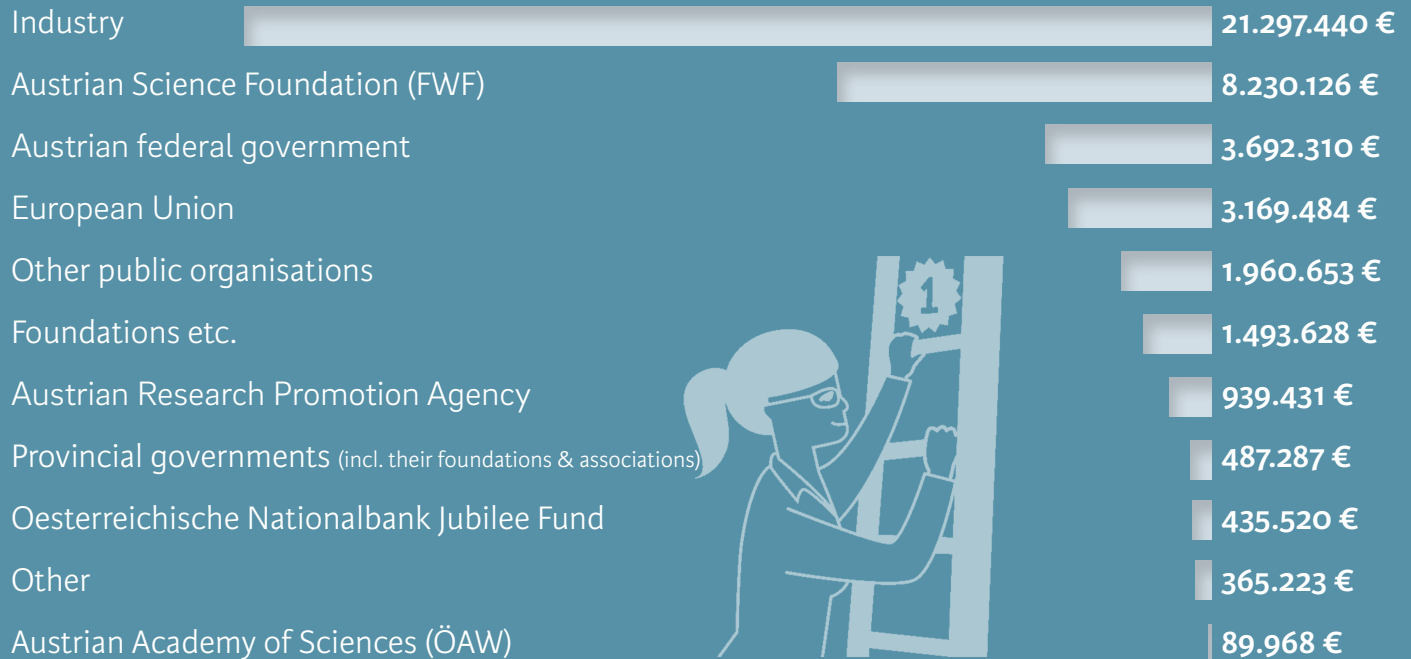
Industry 21.297.440 €

Austrian Science Foundation (FWF) 8.230.126 €

Austrian federal government 3.692.310 €

European Union 3.169.484 €

Other public organisations 1.960.653 €

Foundations etc. 1.493.628 €

Austrian Research Promotion Agency 939.431 €

Provincial governments (incl. their foundations & associations) 487.287 €

Oesterreichische Nationalbank Jubilee Fund 435.520 €

Other 365.223 €

Austrian Academy of Sciences (ÖAW) 89.968 €

1